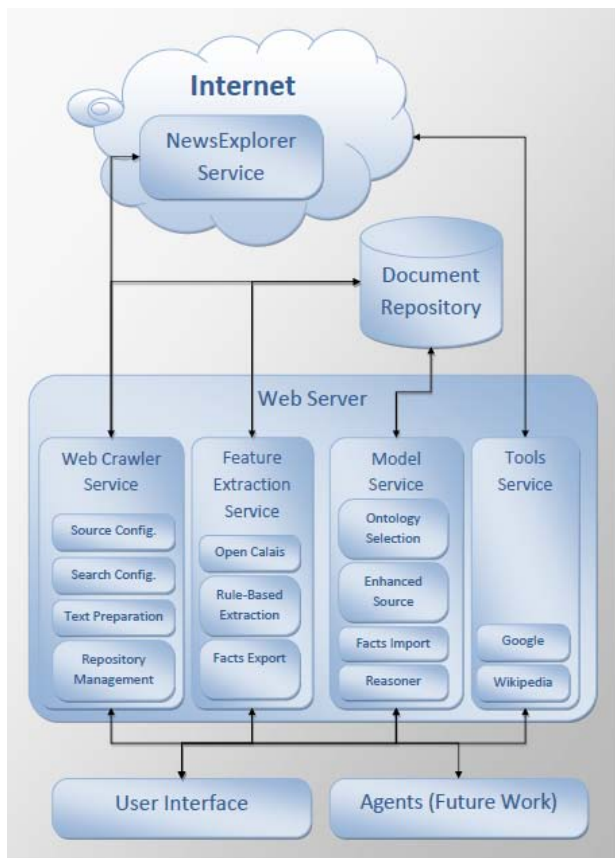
Internet

NewsExplorer Service

Document Repository

Web Server

Web Crawler Service

Source Config.

Search Config.

Text Preparation

Repository Management

Feature Extraction Service

Open Calais

Rule-Based Extraction

Facts Export

Model Service

Ontology Selection

Enhanced Source

Facts Import

Reasoner

Tools Service

Google

Wikipedia

User Interface

Agents (Future Work)